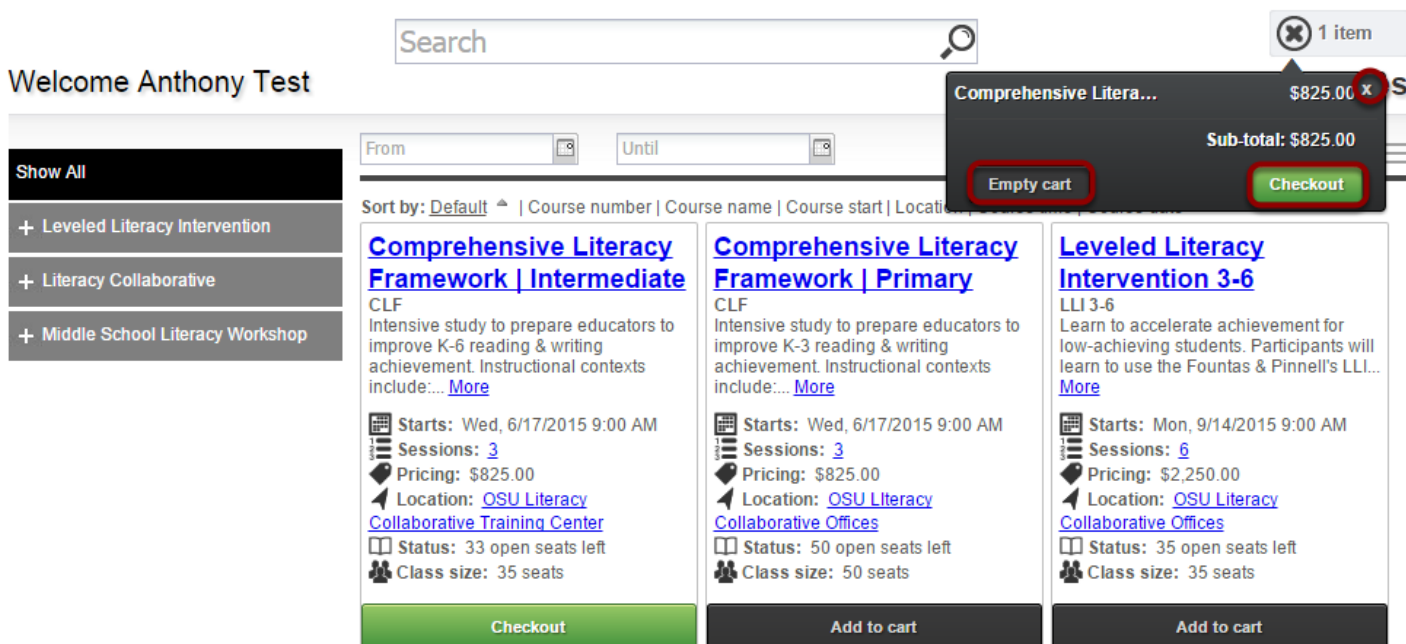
Search

1 item

Welcome Anthony Test

Comprehensive Litera... $825.00 x

Sub-total: $825.00

Empty cart

Checkout

Show All

+ Leveled Literacy Intervention

+ Literacy Collaborative

+ Middle School Literacy Workshop

From

Until

Sort by: Default | Course number | Course name | Course start | Location | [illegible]

Comprehensive Literacy Framework | Intermediate
CLF
Intensive study to prepare educators to improve K-6 reading & writing achievement. Instructional contexts include:... More
Starts: Wed, 6/17/2015 9:00 AM
Sessions: 3
Pricing: $825.00
Location: OSU Literacy Collaborative Training Center
Status: 33 open seats left
Class size: 35 seats
Checkout

Comprehensive Literacy Framework | Primary
CLF
Intensive study to prepare educators to improve K-3 reading & writing achievement. Instructional contexts include:... More
Starts: Wed, 6/17/2015 9:00 AM
Sessions: 3
Pricing: $825.00
Location: OSU LIteracy Collaborative Offices
Status: 50 open seats left
Class size: 50 seats
Add to cart

Leveled Literacy Intervention 3-6
LLI 3-6
Learn to accelerate achievement for low-achieving students. Participants will learn to use the Fountas & Pinnell's LLI... More
Starts: Mon, 9/14/2015 9:00 AM
Sessions: 6
Pricing: $2,250.00
Location: OSU Literacy Collaborative Offices
Status: 35 open seats left
Class size: 35 seats
Add to cart